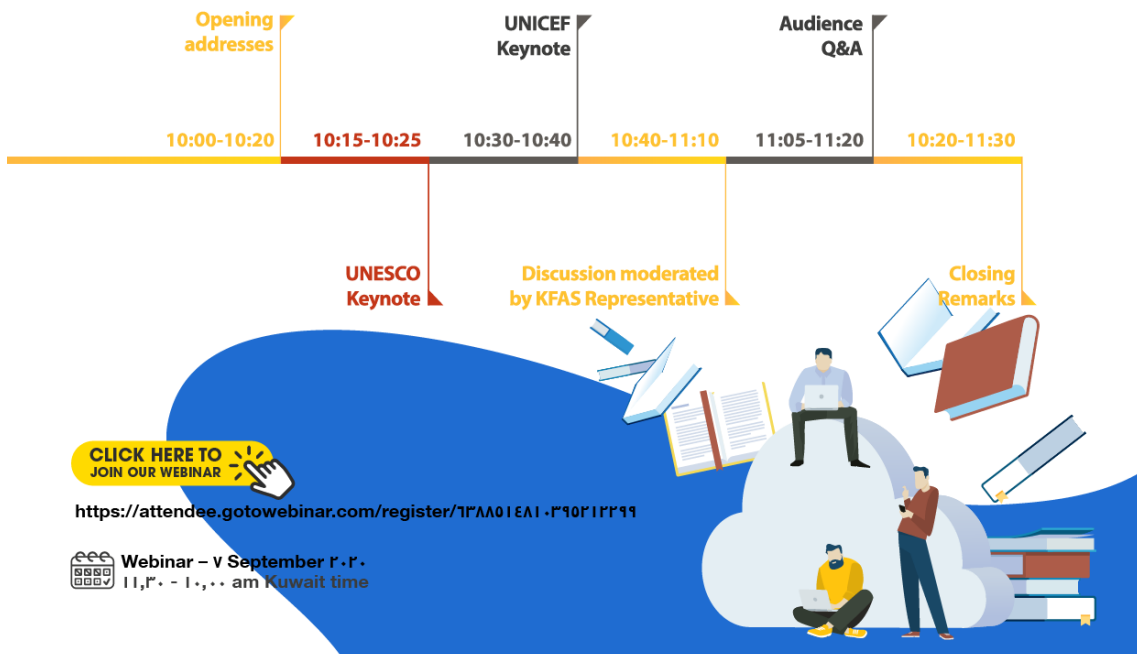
Opening addresses

UNICEF Keynote

Audience Q&A

10:00-10:20

10:15-10:25

10:30-10:40

10:40-11:10

11:05-11:20

10:20-11:30

UNESCO Keynote

Discussion moderated by KFAS Representative

Closing Remarks

CLICK HERE TO JOIN OUR WEBINAR

https://attendee.gotowebinar.com/register/٦٣٨٨٥١٤٨١٠٣٩٥٢١٢٢٩٩

Webinar – ٧ September ٢٠٢٠
١١,٣٠ - ١٠,٠٠ am Kuwait time